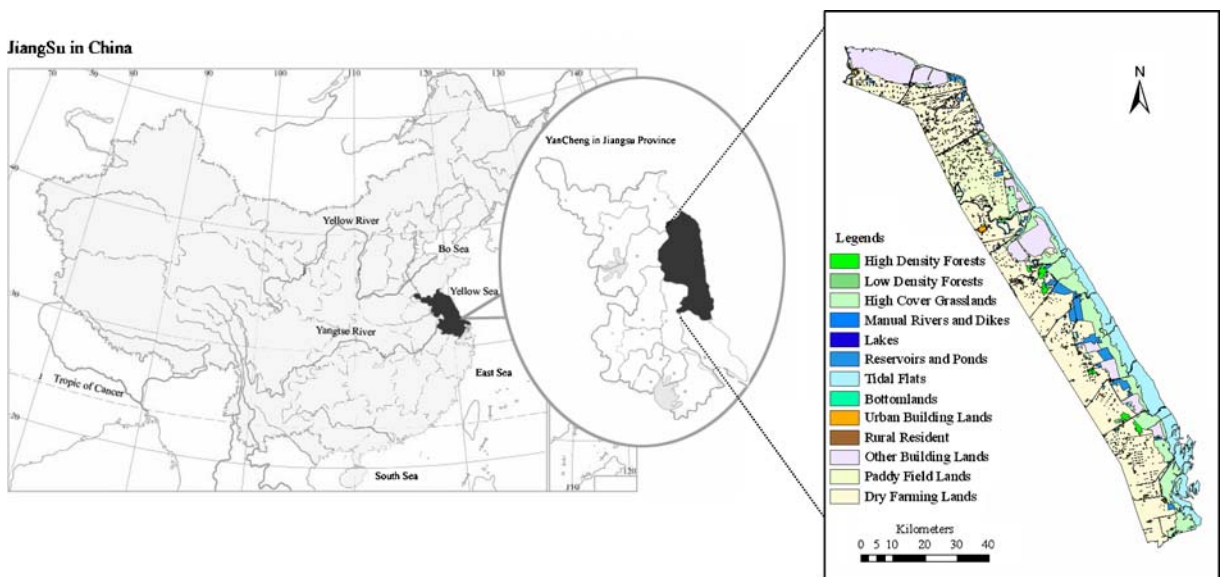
JiangSu in China

70
80
90
100
110
120
130
140

50
40
30
20

Yellow River
Bo Sea
Yellow Sea
Yangtse River
East Sea
Tropic of Cancer
South Sea
120
110

YanCheng in Jiangsu Province

N

Legends
High Density Forests
Low Density Forests
High Cover Grasslands
Manual Rivers and Dikes
Lakes
Reservoirs and Ponds
Tidal Flats
Bottomlands
Urban Building Lands
Rural Resident
Other Building Lands
Paddy Field Lands
Dry Farming Lands

Kilometers
0 5 10 20 30 40